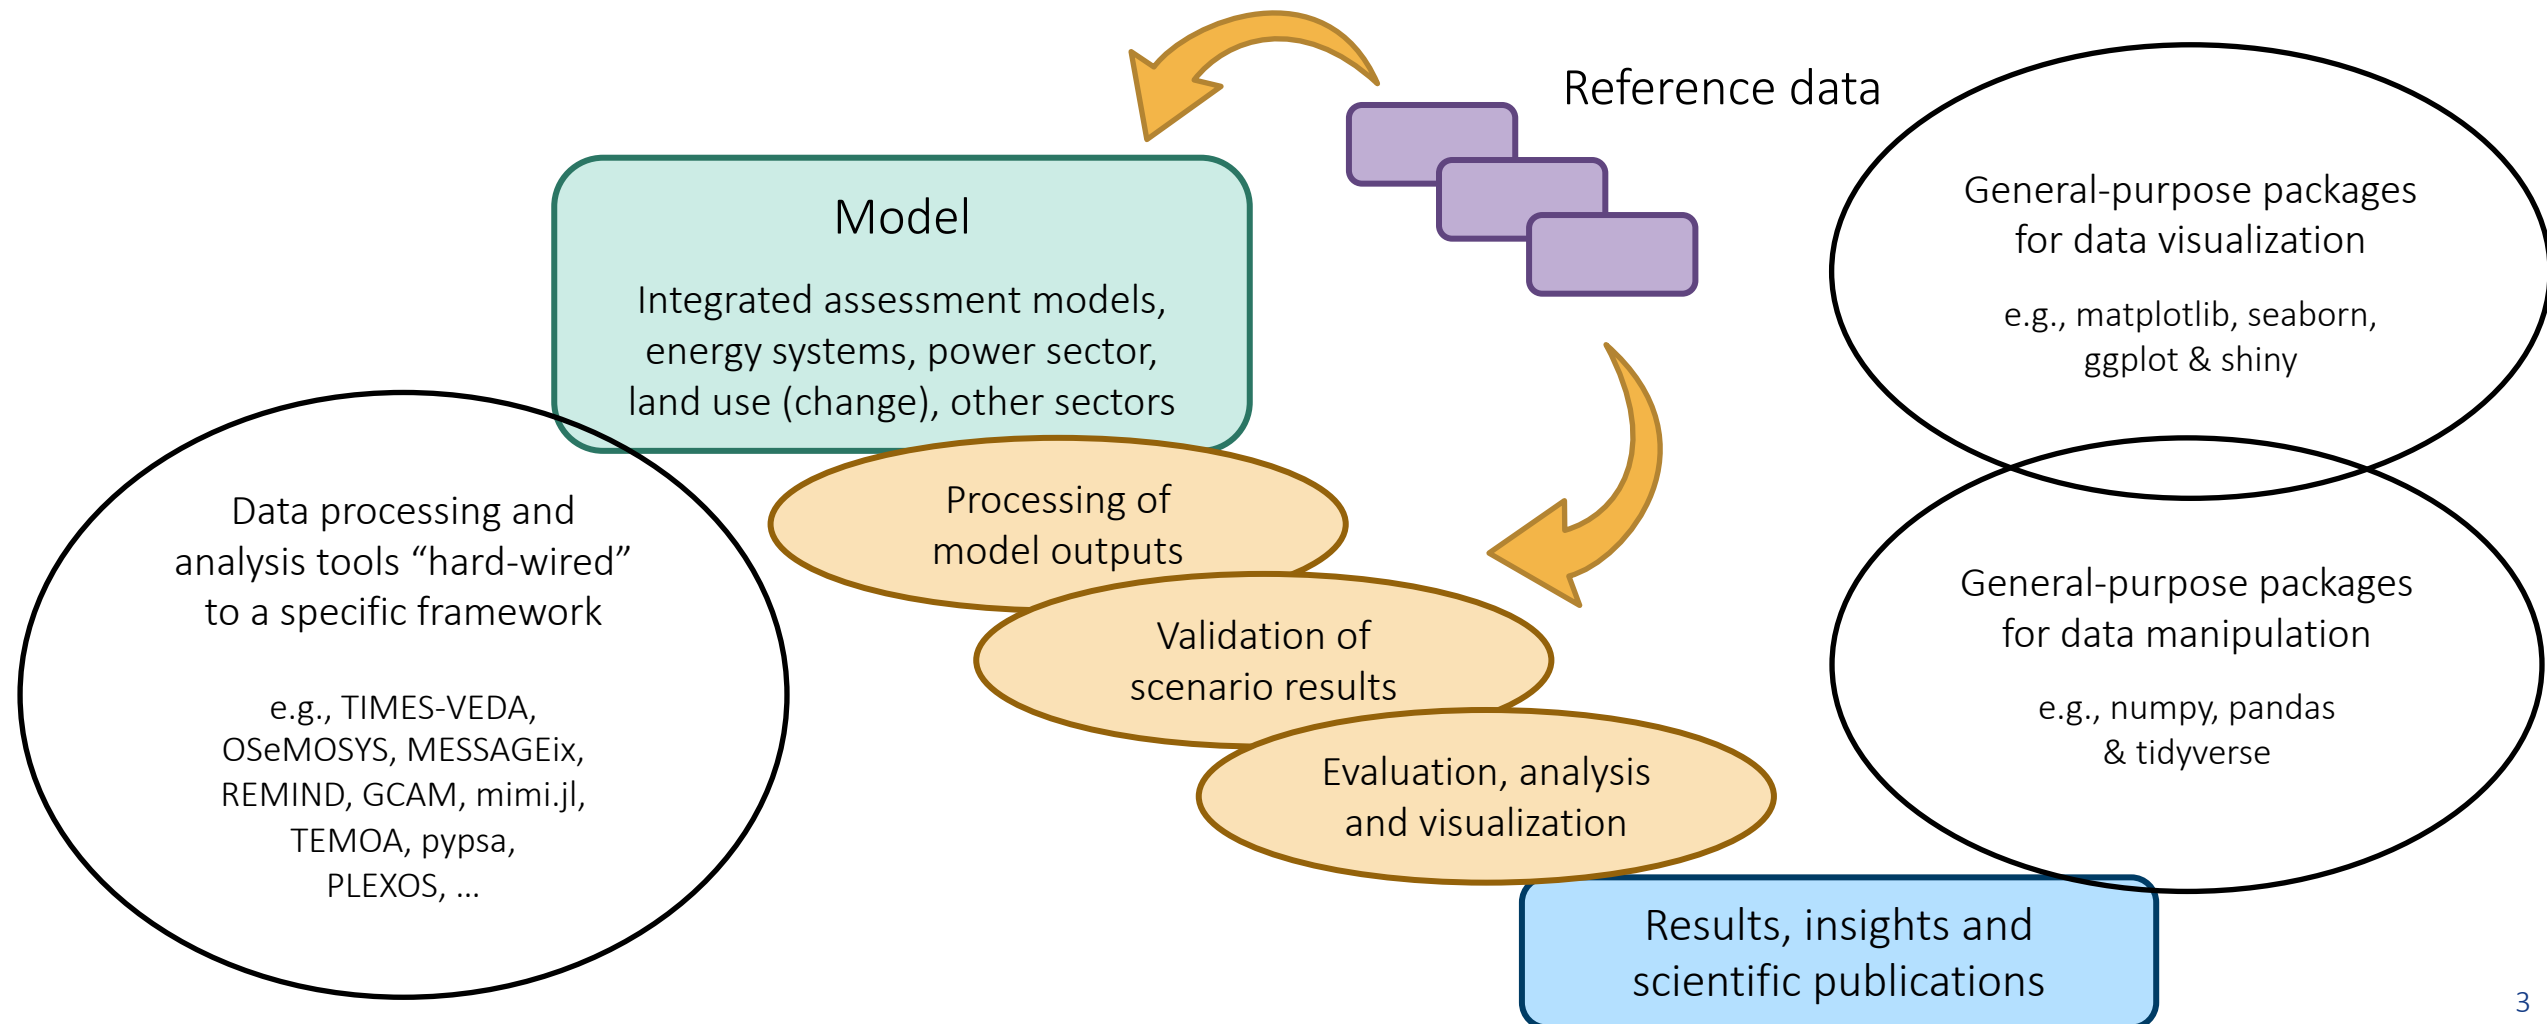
Reference data

Model

Integrated assessment models, energy systems, power sector, land use (change), other sectors

General-purpose packages for data visualization

e.g., matplotlib, seaborn, ggplot & shiny

Data processing and analysis tools “hard-wired” to a specific framework

e.g., TIMES-VEDA, OSeMOSYS, MESSAGEix, REMIND, GCAM, mimi.jl, TEMOA, pypsa, PLEXOS, …

Processing of model outputs

Validation of scenario results

Evaluation, analysis and visualization

General-purpose packages for data manipulation

e.g., numpy, pandas & tidyverse

Results, insights and scientific publications

3